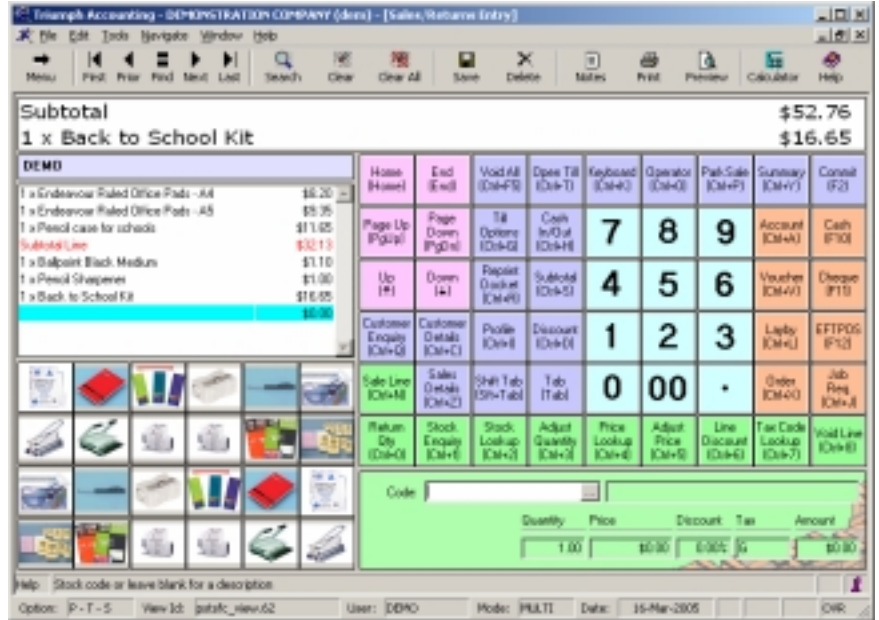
Triumph Accounting - DEMONSTRATION COMPANY (demo) - [Sales/Returns Entry]

File Edit Tools Navigate Window Help

Menu First Prior Find Next Last Search Clear Clear All Save Delete Notes Print Preview Calculator Help

Subtotal $52.76
1 x Back to School Kit $16.65

DEMO

| | |
|---|---|
| 1 x Endeavour Ruled Office Pads - A4 | $8.20 |
| 1 x Endeavour Ruled Office Pads - A5 | $9.35 |
| 1 x Pencil case for schools | $11.65 |
| Subtotal Line | $32.13 |
| 1 x Ballpoint Black Medium | $1.10 |
| 1 x Pencil Sharpener | $1.00 |
| 1 x Back to School Kit | $16.65 |
| | $0.00 |

| | | | | | | | | |
|---|---|---|---|---|---|---|---|---|
| Home [Home] | End [End] | Void All [Ctrl+F9] | Open Till [Ctrl+T] | Keyboard [Ctrl+K] | Operator [Ctrl+O] | Park Sale [Ctrl+P] | Summary [Ctrl+Y] | Commit [F2] |
| Page Up [PgUp] | Page Down [PgDn] | Till Options [Ctrl+G] | Cash In/Out [Ctrl+H] | 7 | 8 | 9 | Account [Ctrl+A] | Cash [F10] |
| Up [↑] | Down [↓] | Reprint Docket [Ctrl+R] | Subtotal [Ctrl+S] | 4 | 5 | 6 | Voucher [Ctrl+V] | Cheque [F11] |
| Customer Enquiry [Ctrl+Q] | Customer Details [Ctrl+C] | Profile [Ctrl+I] | Discount [Ctrl+D] | 1 | 2 | 3 | Layby [Ctrl+L] | EFTPOS [F12] |
| Sale Line [Ctrl+N] | Sales Details [Ctrl+Z] | Shift Tab [Sh+Tab] | Tab [Tab] | 0 | 00 | . | Order [Ctrl+X] | Job Req [Ctrl+J] |
| Return Qty [Ctrl+0] | Stock Enquiry [Ctrl+1] | Stock Lookup [Ctrl+2] | Adjust Quantity [Ctrl+3] | Price Lookup [Ctrl+4] | Adjust Price [Ctrl+5] | Line Discount [Ctrl+6] | Tax Code Lookup [Ctrl+7] | Void Line [Ctrl+8] |

Code

Quantity Price Discount Tax Amount
1.00 $0.00 0.00% G $0.00

Help: Stock code or leave blank for a description

Option: P - T - S View Id: pstsfc_view.62 User: DEMO Mode: MULTI Date: 16-Mar-2005 OVR